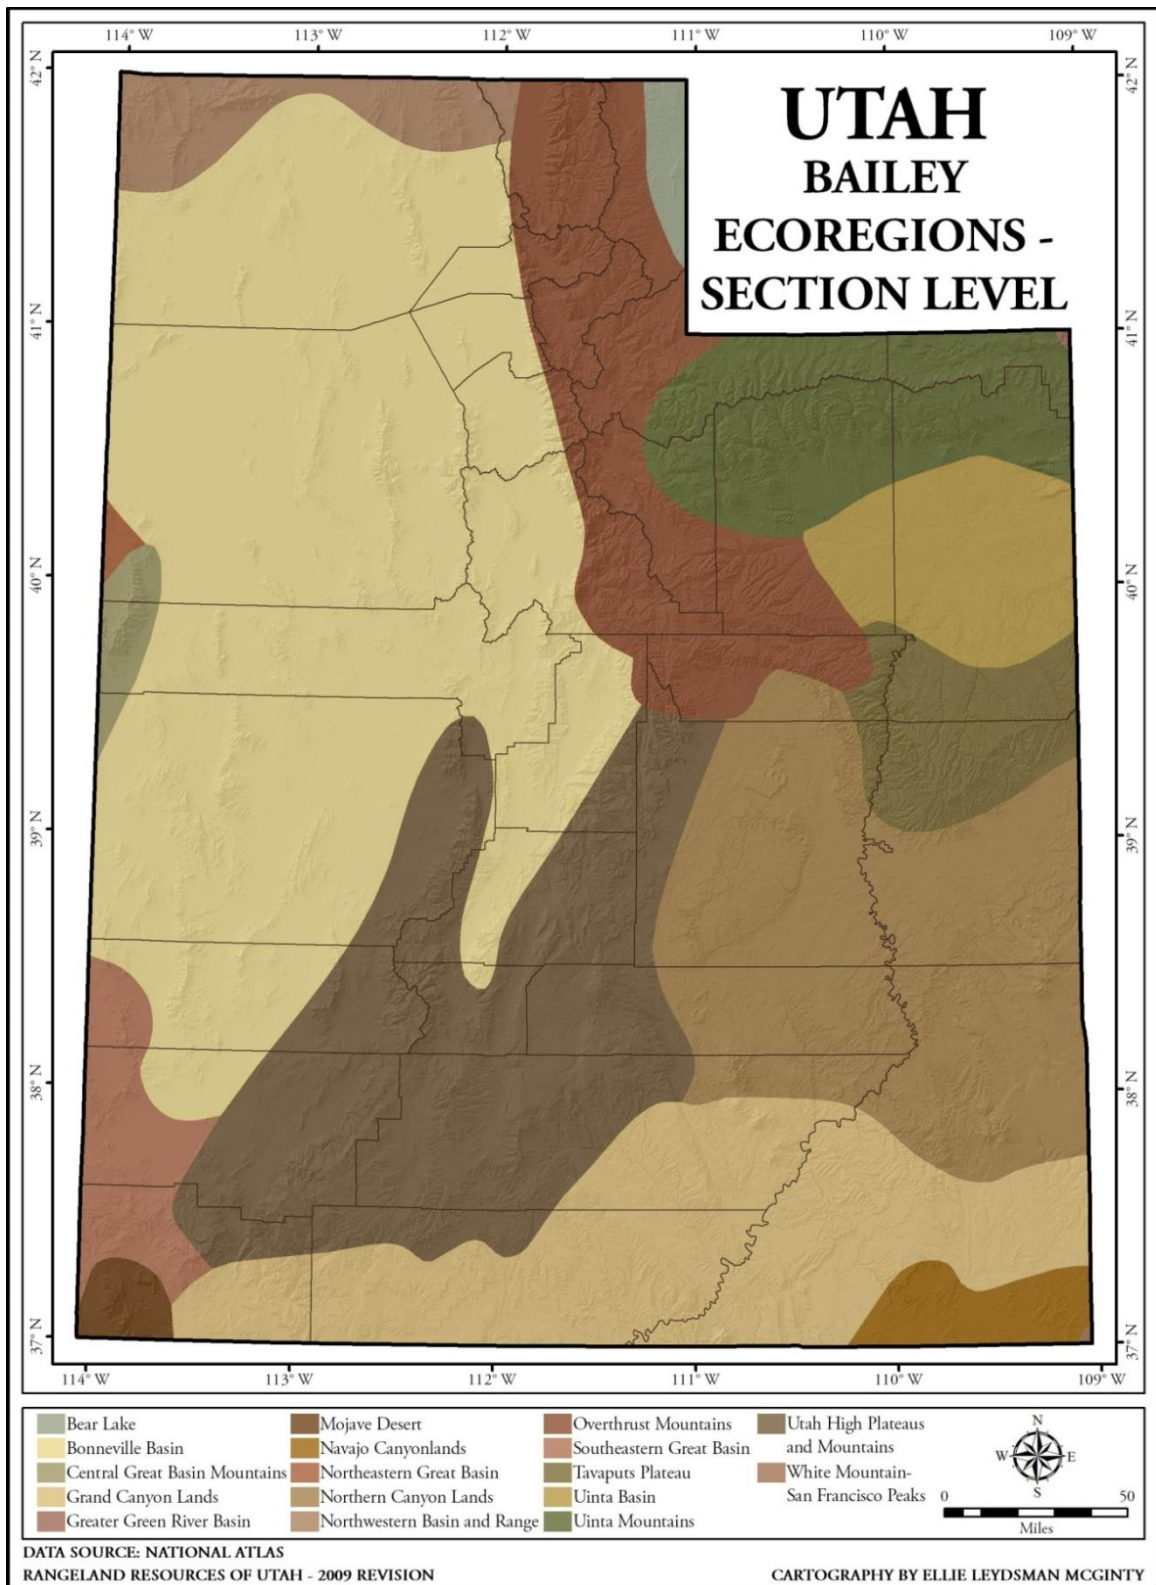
114° W 113° W 112° W 111° W 110° W 109° W

42° N 41° N 40° N 39° N 38° N 37° N

UTAH
BAILEY
ECOREGIONS -
SECTION LEVEL

42° N 41° N 40° N 39° N 38° N 37° N

114° W 113° W 112° W 111° W 110° W 109° W

Bear Lake
Bonneville Basin
Central Great Basin Mountains
Grand Canyon Lands
Greater Green River Basin

Mojave Desert
Navajo Canyonlands
Northeastern Great Basin
Northern Canyon Lands
Northwestern Basin and Range

Overthrust Mountains
Southeastern Great Basin
Tavaputs Plateau
Uinta Basin
Uinta Mountains

Utah High Plateaus and Mountains
White Mountain-San Francisco Peaks

N
W E
S

0 50
Miles

DATA SOURCE: NATIONAL ATLAS
RANGELAND RESOURCES OF UTAH - 2009 REVISION

CARTOGRAPHY BY ELLIE LEYDSMAN MCGINTY